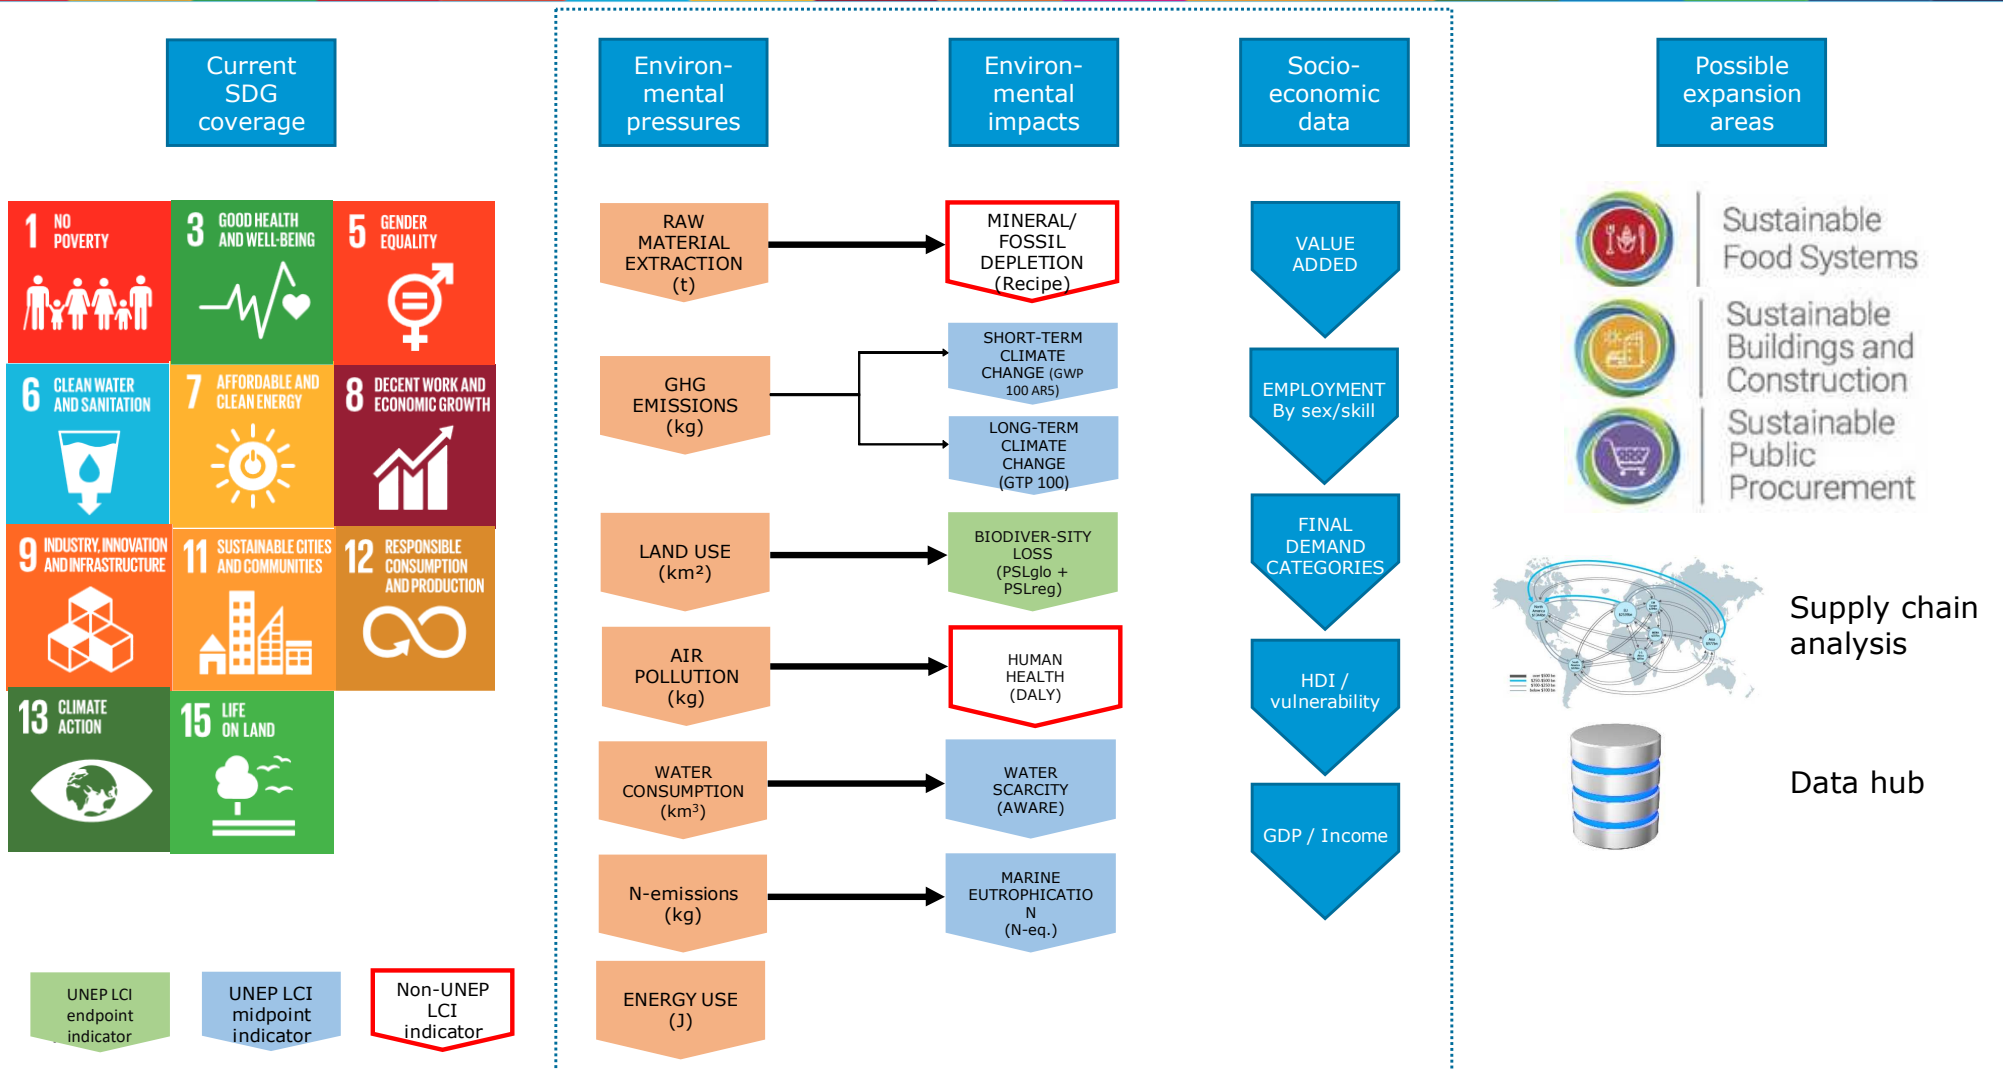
Current SDG coverage

1 NO POVERTY

3 GOOD HEALTH AND WELL-BEING

5 GENDER EQUALITY

6 CLEAN WATER AND SANITATION

7 AFFORDABLE AND CLEAN ENERGY

8 DECENT WORK AND ECONOMIC GROWTH

9 INDUSTRY, INNOVATION AND INFRASTRUCTURE

11 SUSTAINABLE CITIES AND COMMUNITIES

12 RESPONSIBLE CONSUMPTION AND PRODUCTION

13 CLIMATE ACTION

15 LIFE ON LAND

UNEP LCI endpoint indicator

UNEP LCI midpoint indicator

Non-UNEP LCI indicator

Environ-mental pressures

RAW MATERIAL EXTRACTION (t)

GHG EMISSIONS (kg)

LAND USE (km²)

AIR POLLUTION (kg)

WATER CONSUMPTION (km³)

N-emissions (kg)

ENERGY USE (J)

Environ-mental impacts

MINERAL/ FOSSIL DEPLETION (Recipe)

SHORT-TERM CLIMATE CHANGE (GWP 100 ARS)

LONG-TERM CLIMATE CHANGE (GTP 100)

BIODIVER-SITY LOSS (PSLglo + PSLreg)

HUMAN HEALTH (DALY)

WATER SCARCITY (AWARE)

MARINE EUTROPHICATIO N (N-eq.)

Socio-economic data

VALUE ADDED

EMPLOYMENT By sex/skill

FINAL DEMAND CATEGORIES

HDI / vulnerability

GDP / Income

Possible expansion areas

Sustainable Food Systems

Sustainable Buildings and Construction

Sustainable Public Procurement

Supply chain analysis

Data hub